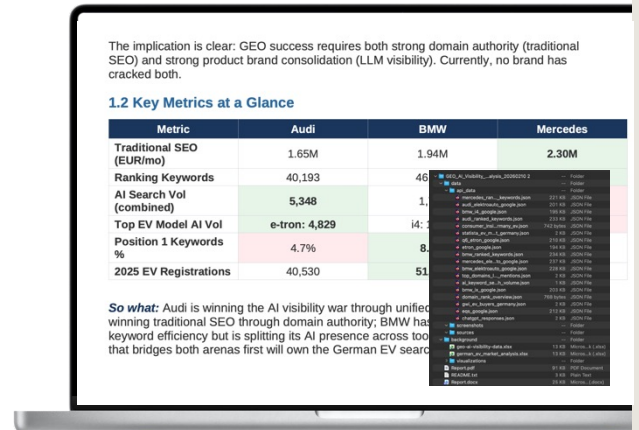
The implication is clear: GEO success requires both strong domain authority (traditional SEO) and strong product brand consolidation (LLM visibility). Currently, no brand has cracked both.

1.2 Key Metrics at a Glance

| Metric | Audi | BMW | Mercedes |
|---|---|---|---|
| Traditional SEO (EUR/mo) | 1.65M | 1.94M | 2.30M |
| Ranking Keywords | 40,193 | 46 | |
| AI Search Vol (combined) | 5,348 | 1, | |
| Top EV Model AI Vol | e-tron: 4,829 | i4: 1 | |
| Position 1 Keywords % | 4.7% | 8. | |
| 2025 EV Registrations | 40,530 | 51 | |

So what: Audi is winning the AI visibility war through unified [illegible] winning traditional SEO through domain authority; BMW has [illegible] keyword efficiency but is splitting its AI presence across too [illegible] that bridges both arenas first will own the German EV searc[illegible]

SEO_AI_Visibility_...alysis_20260210 2 — Folder
data — Folder
api_data — Folder
mercedes_ran..._keywords.json 231 KB JSON File
audi_elektroauto_google.json 201 KB JSON File
bmw_i4_google.json 180 KB JSON File
audi_ranked_keywords.json 223 KB JSON File
consumer_ind..._many_ev.json 742 bytes JSON File
statista_ev_m..._t_germany.json 2 KB JSON File
q6_etron_google.json 219 KB JSON File
etron_google.json 169 KB JSON File
bmw_ranked_keywords.json 234 KB JSON File
mercedes_elo...tc_google.json 237 KB JSON File
bmw_elektroauto_google.json 228 KB JSON File
top_domains_l..._mentions.json 2 KB JSON File
ai_keyword_se..h_volume.json 1 KB JSON File
bmw_ix_google.json 223 KB JSON File
domain_rank_overview.json 766 bytes JSON File
gen_ev_buyers_germany.json 2 KB JSON File
eqs_google.json 212 KB JSON File
chatgpt_responses.json 31 KB JSON File
screenshots — Folder
sources — Folder
background — Folder
geo-ai-visibility-data.xlsx 13 KB Micros...k (.xlsx)
german_ev_market_analysis.xlsx 13 KB Micros...k (.xlsx)
visualizations — Folder
Report.pdf 81 KB PDF Document
README.txt 2 KB Plain Text
Report.docx 25 KB Micros...(.docx)